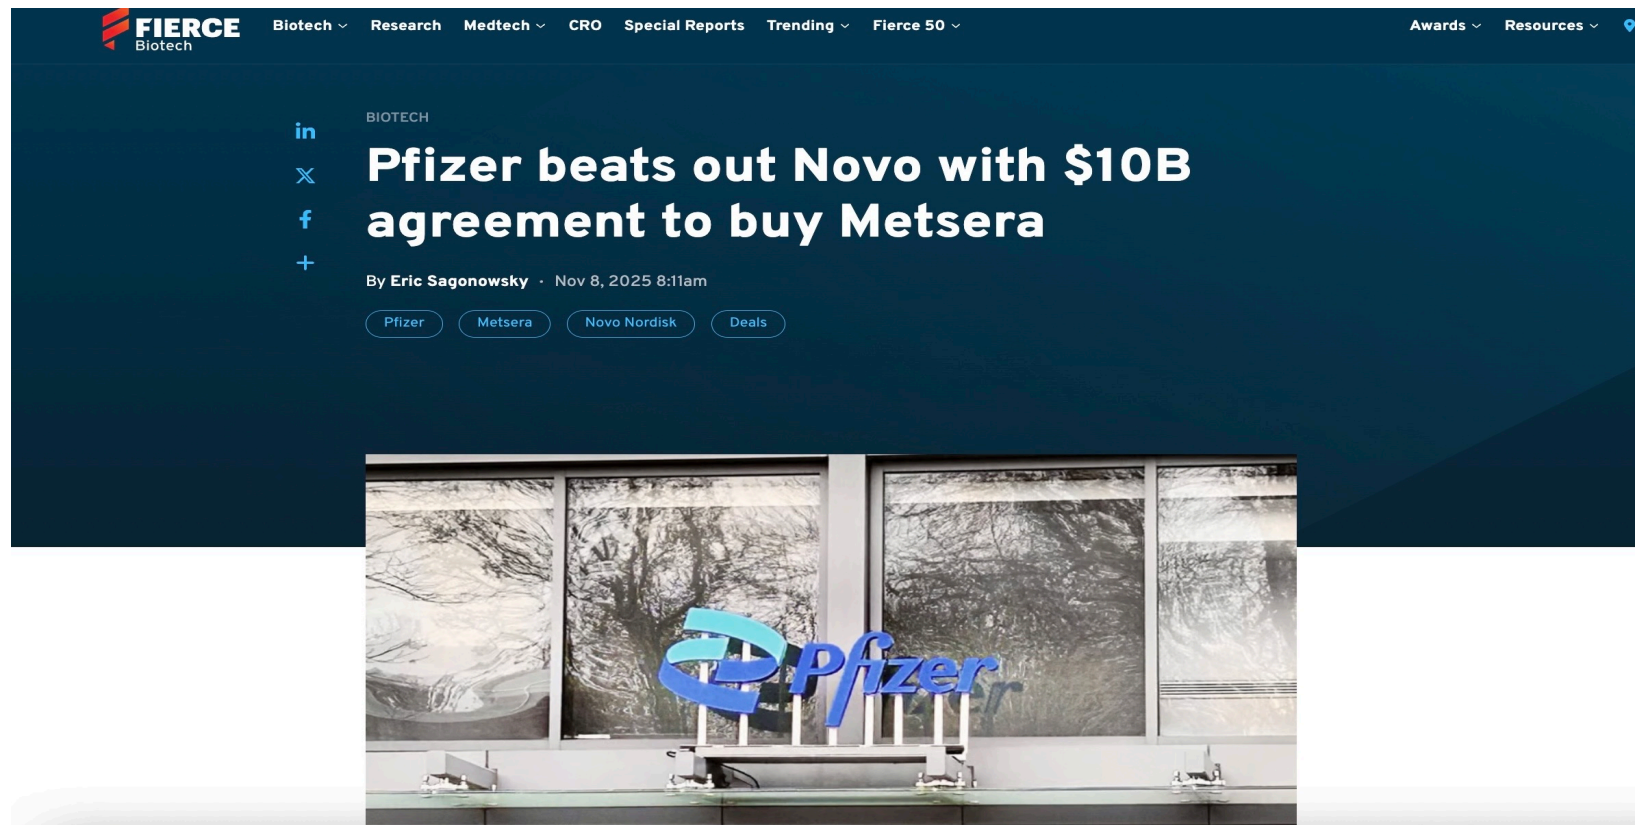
FIERCE Biotech

Biotech Research Medtech CRO Special Reports Trending Fierce 50 Awards Resources

BIOTECH

Pfizer beats out Novo with $10B agreement to buy Metsera

By Eric Sagonowsky · Nov 8, 2025 8:11am

Pfizer Metsera Novo Nordisk Deals

Pfizer